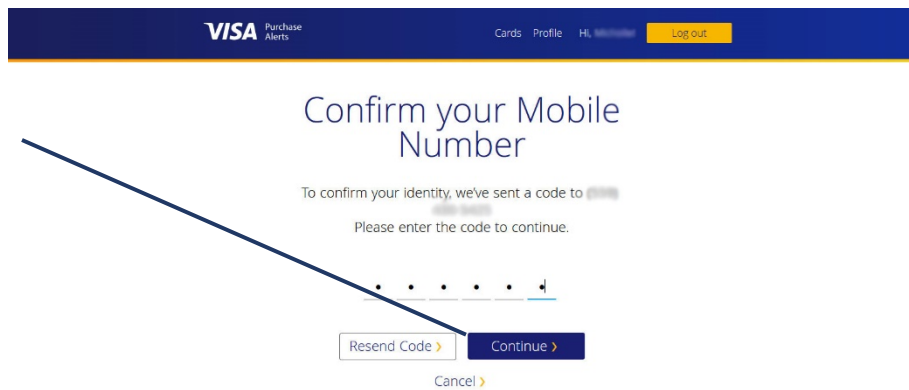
VISA Purchase Alerts

Cards Profile Hi, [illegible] Log out

Confirm your Mobile Number

To confirm your identity, we've sent a code to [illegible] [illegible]
Please enter the code to continue.

• • • • • •

Resend Code › Continue ›

Cancel ›